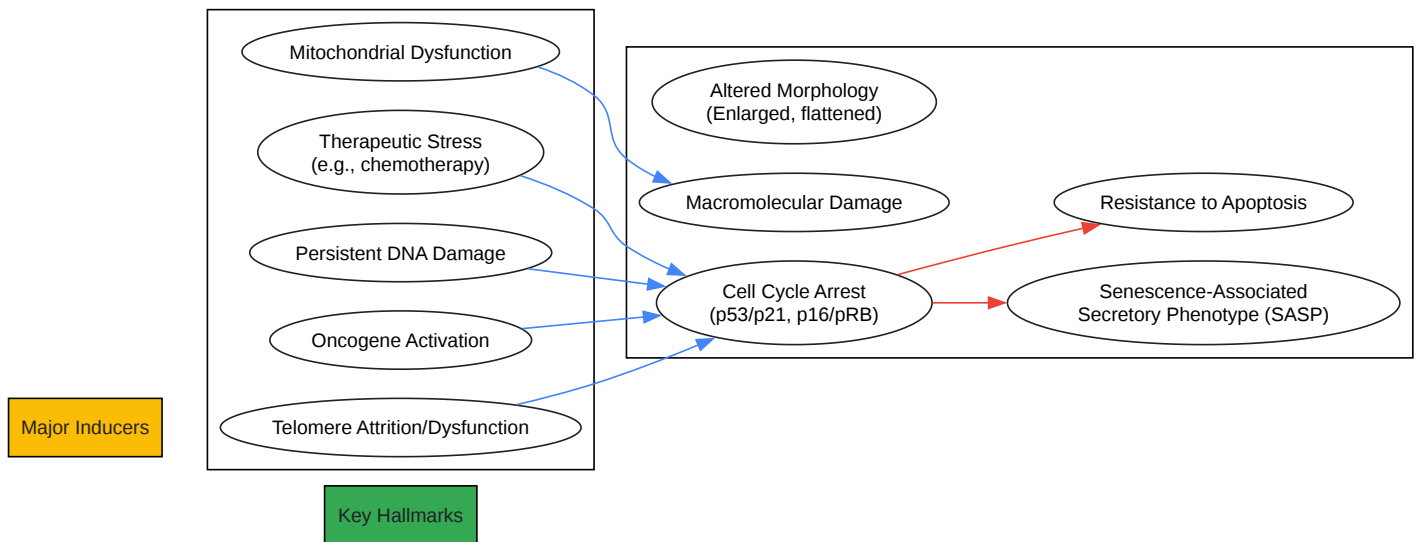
Mitochondrial Dysfunction

Therapeutic Stress
(e.g., chemotherapy)

Persistent DNA Damage

Oncogene Activation

Telomere Attrition/Dysfunction

Altered Morphology
(Enlarged, flattened)

Macromolecular Damage

Resistance to Apoptosis

Cell Cycle Arrest
(p53/p21, p16/pRB)

Senescence-Associated
Secretory Phenotype (SASP)

Major Inducers

Key Hallmarks